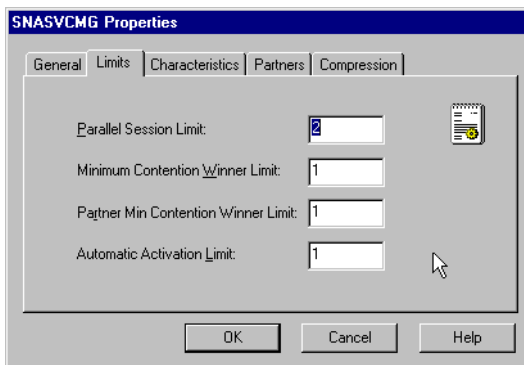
SNASVCMG Properties

General | Limits | Characteristics | Partners | Compression

Parallel Session Limit: 2

Minimum Contention Winner Limit: 1

Partner Min Contention Winner Limit: 1

Automatic Activation Limit: 1

OK | Cancel | Help